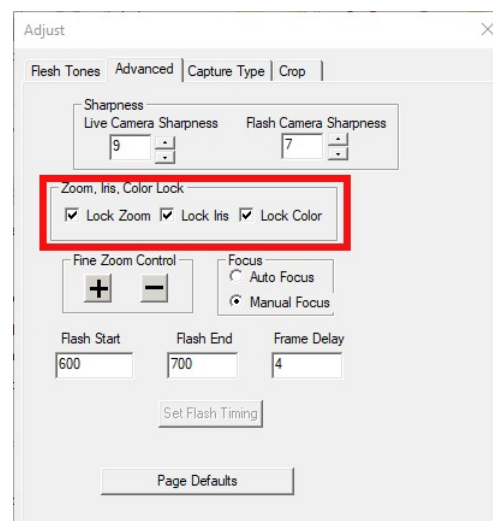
Adjust

Flesh Tones | Advanced | Capture Type | Crop

Sharpness
Live Camera Sharpness
9
Flash Camera Sharpness
7

Zoom, Iris, Color Lock
☑ Lock Zoom ☑ Lock Iris ☑ Lock Color

Fine Zoom Control
+ −

Focus
○ Auto Focus
● Manual Focus

Flash Start
600
Flash End
700
Frame Delay
4

Set Flash Timing

Page Defaults